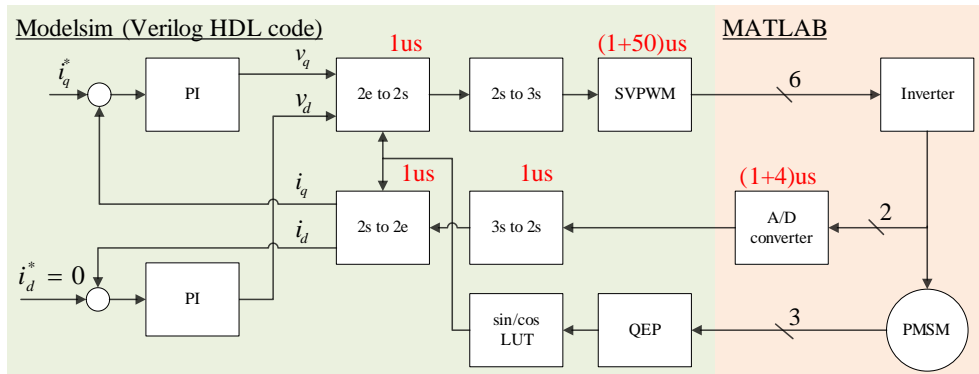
Modelsim (Verilog HDL code)

MATLAB

$i_q^*$

PI

$v_q$

$v_d$

1us

2e to 2s

2s to 3s

(1+50)us

SVPWM

6

Inverter

1us

1us

(1+4)us

$i_q$

$i_d$

2s to 2e

3s to 2s

A/D converter

2

$i_d^* = 0$

PI

sin/cos LUT

QEP

3

PMSM